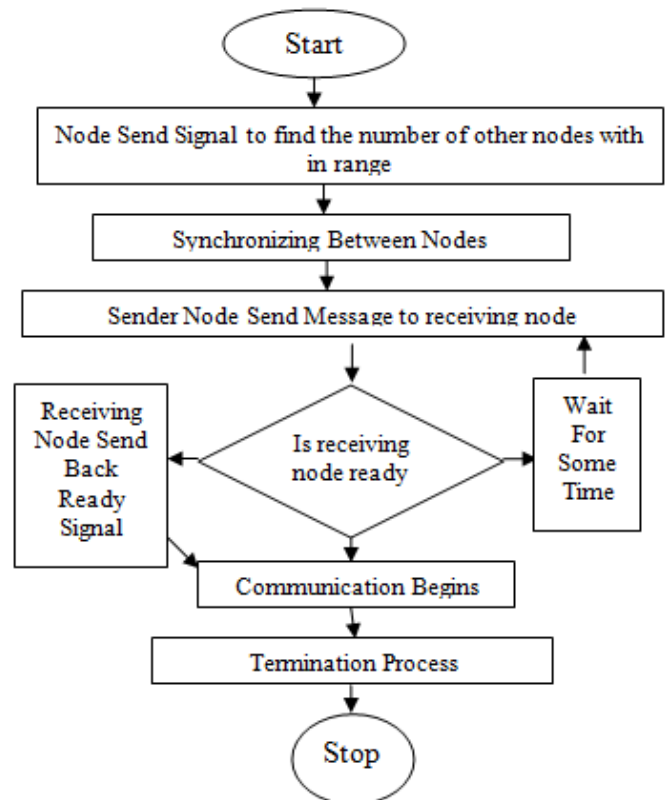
Start

Node Send Signal to find the number of other nodes with in range

Synchronizing Between Nodes

Sender Node Send Message to receiving node

Receiving Node Send Back Ready Signal

Is receiving node ready

Wait For Some Time

Communication Begins

Termination Process

Stop